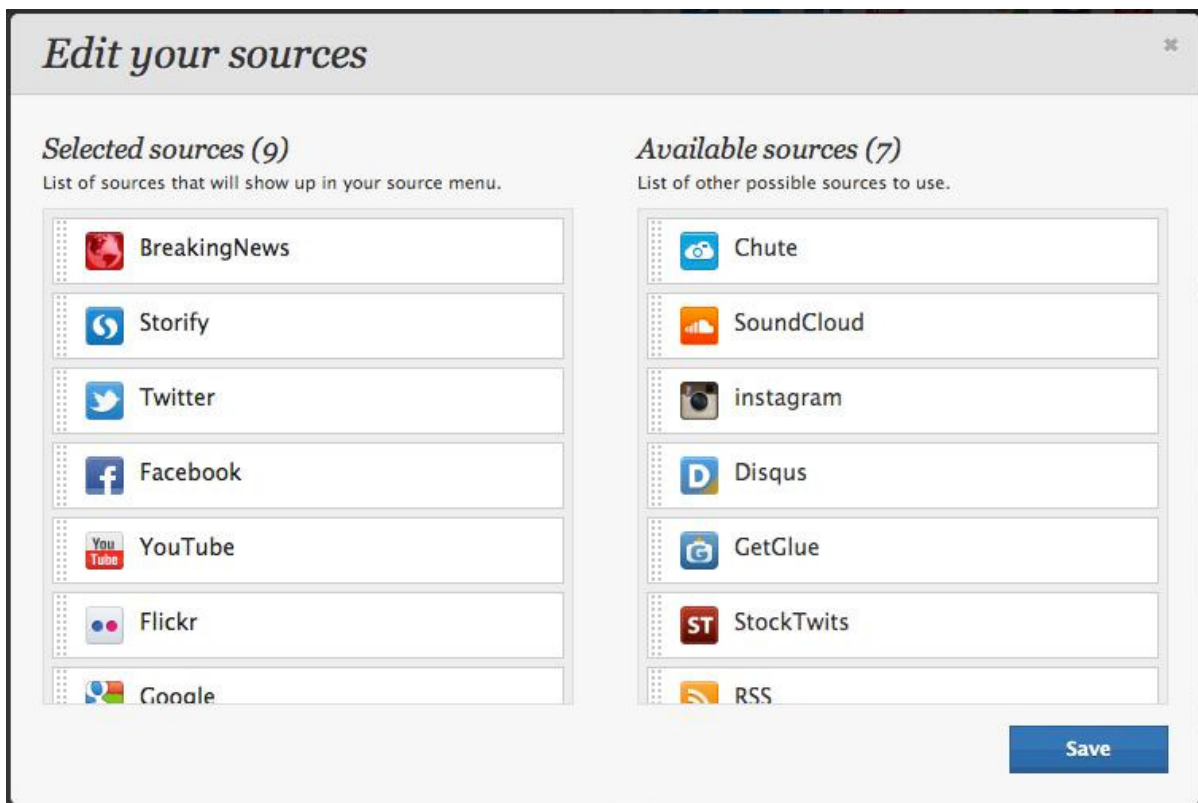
Edit your sources

×

Selected sources (9)

List of sources that will show up in your source menu.

BreakingNews

Storify

Twitter

Facebook

You Tube YouTube

Flickr

Google

Available sources (7)

List of other possible sources to use.

Chute

SoundCloud

instagram

D Disqus

G GetGlue

ST StockTwits

RSS

Save